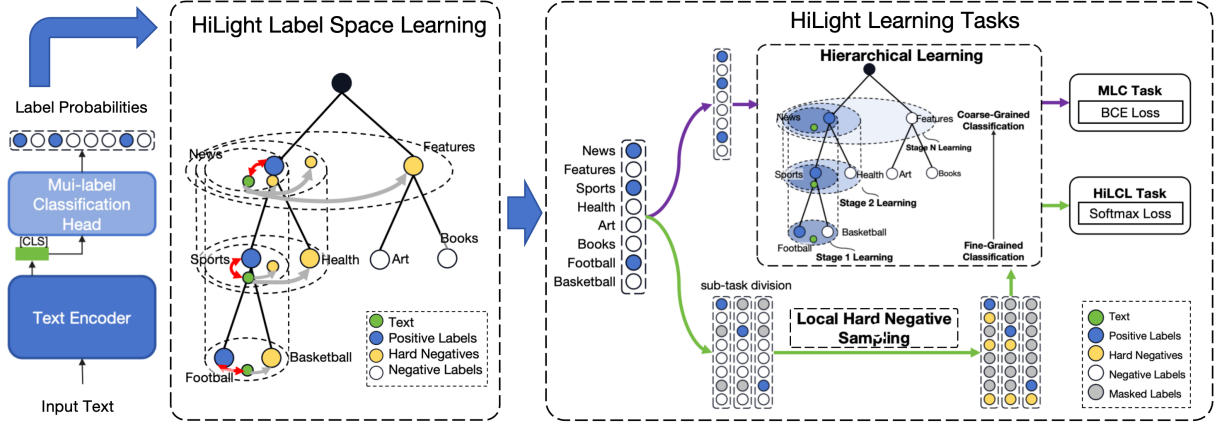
Label Probabilities

Mui-label Classification Head

[CLS]

Text Encoder

Input Text

HiLight Label Space Learning

News

Features

Sports

Health

Art

Books

Football

Basketball

Text
Positive Labels
Hard Negatives
Negative Labels

HiLight Learning Tasks

News
Features
Sports
Health
Art
Books
Football
Basketball

Hierarchical Learning

News

Features

Coarse-Grained Classification

Stage N Learning

Sports

Health

Art

Books

Stage 2 Learning

Football

Basketball

Stage 1 Learning

Fine-Grained Classification

MLC Task

BCE Loss

HiLCL Task

Softmax Loss

sub-task division

Local Hard Negative Sampling

Text
Positive Labels
Hard Negatives
Negative Labels
Masked Labels